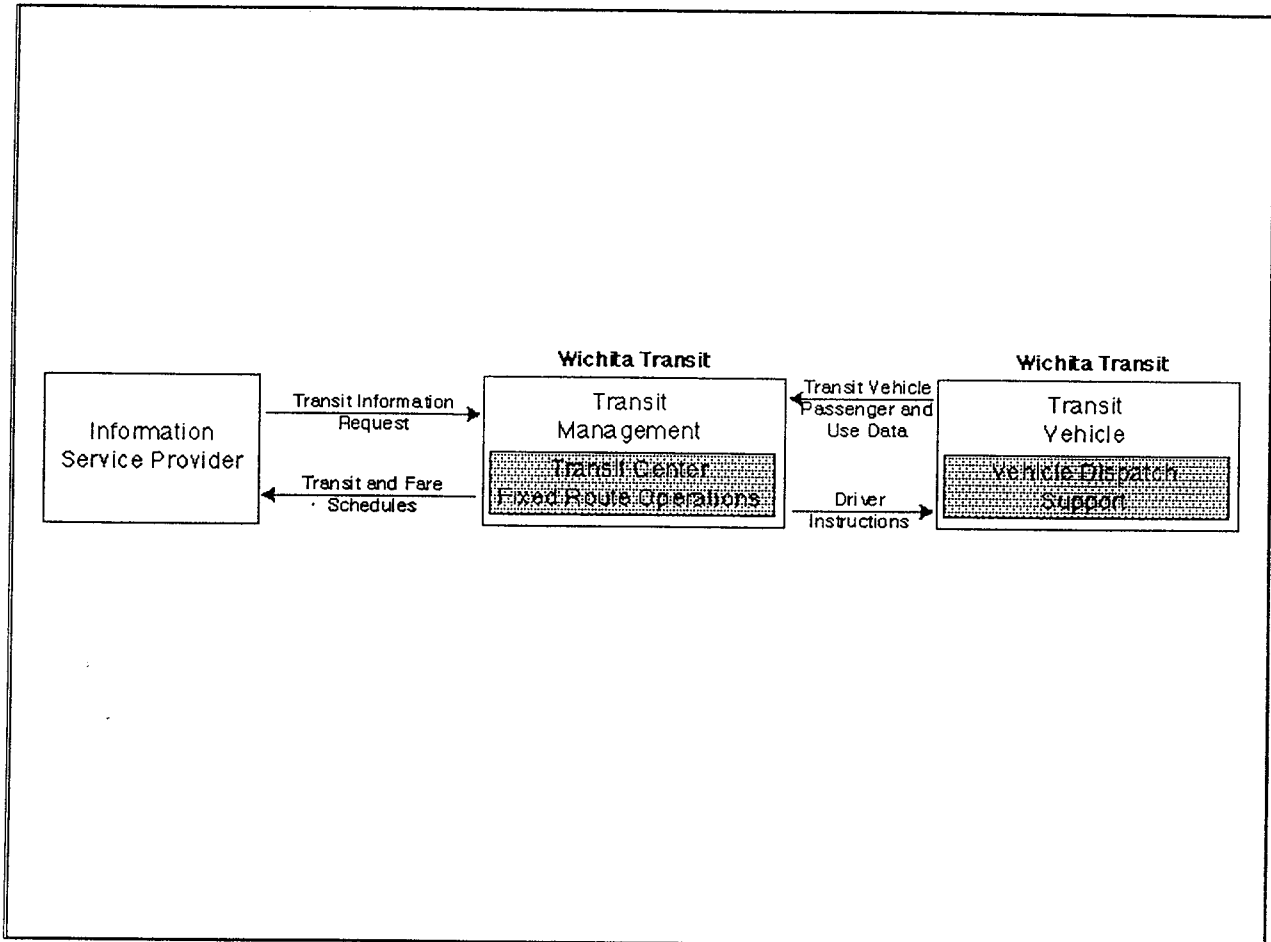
Information Service Provider

Transit Information Request

Transit and Fare Schedules

Wichita Transit

Transit Management

Transit Center Fixed Route Operations

Transit Vehicle Passenger and Use Data

Driver Instructions

Wichita Transit

Transit Vehicle

Vehicle Dispatch Support